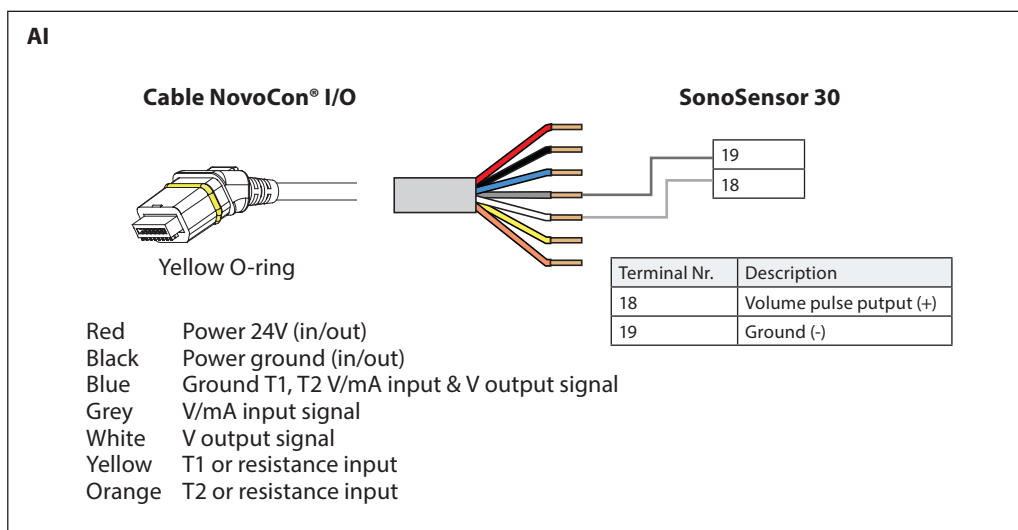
AI

Cable NovoCon® I/O

SonoSensor 30

19

18

Yellow O-ring

| Terminal Nr. | Description |
|---|---|
| 18 | Volume pulse putput (+) |
| 19 | Ground (-) |

Red Power 24V (in/out)
Black Power ground (in/out)
Blue Ground T1, T2 V/mA input & V output signal
Grey V/mA input signal
White V output signal
Yellow T1 or resistance input
Orange T2 or resistance input